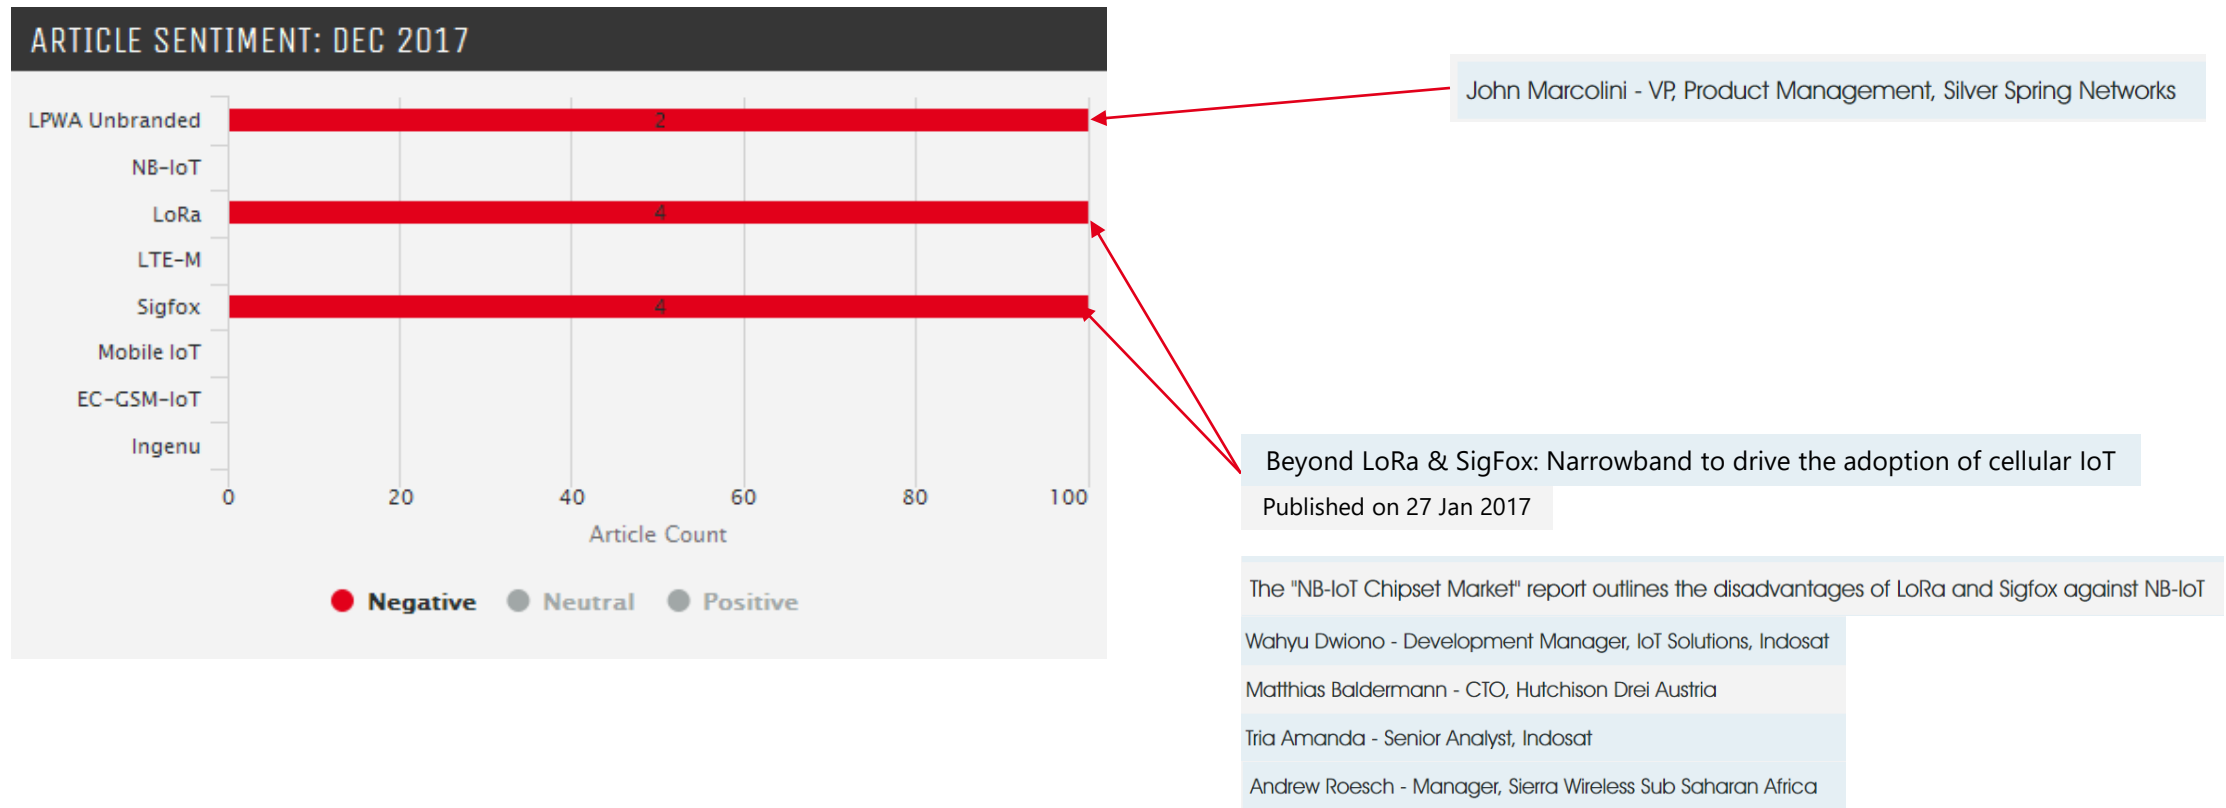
ARTICLE SENTIMENT: DEC 2017

LPWA Unbranded
NB-IoT
LoRa
LTE-M
Sigfox
Mobile IoT
EC-GSM-IoT
Ingenu

2
4
4

0
20
40
60
80
100
Article Count

Negative Neutral Positive

John Marcolini - VP, Product Management, Silver Spring Networks

Beyond LoRa & SigFox: Narrowband to drive the adoption of cellular IoT
Published on 27 Jan 2017

The "NB-IoT Chipset Market" report outlines the disadvantages of LoRa and Sigfox against NB-IoT
Wahyu Dwiono - Development Manager, IoT Solutions, Indosat
Matthias Baldermann - CTO, Hutchison Drei Austria
Tria Amanda - Senior Analyst, Indosat
Andrew Roesch - Manager, Sierra Wireless Sub Saharan Africa